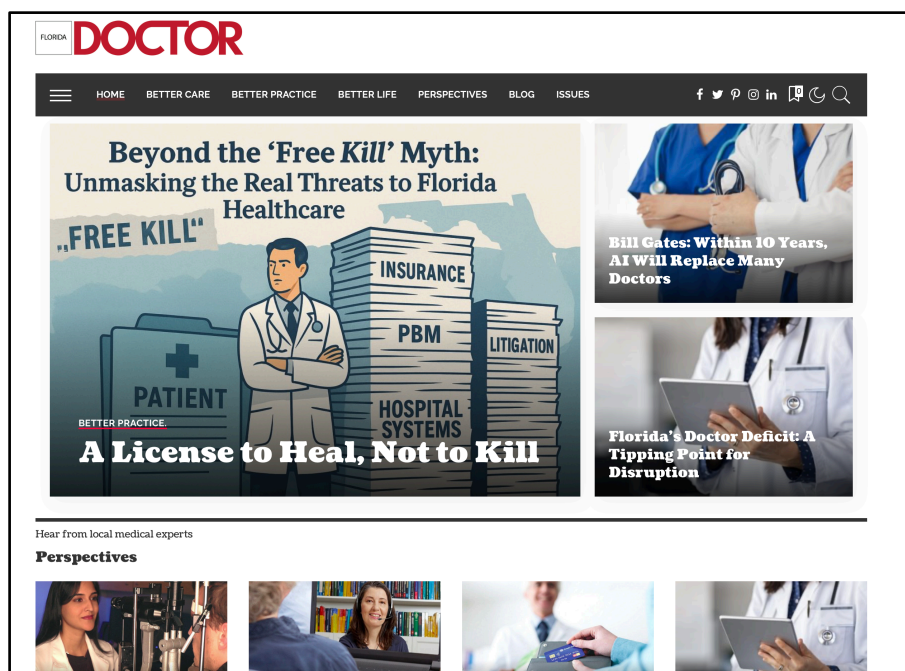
FLORIDA DOCTOR

HOME BETTER CARE BETTER PRACTICE BETTER LIFE PERSPECTIVES BLOG ISSUES

Beyond the 'Free *Kill*' Myth: Unmasking the Real Threats to Florida Healthcare

„FREE KILL"

INSURANCE

PBM

LITIGATION

PATIENT

HOSPITAL SYSTEMS

BETTER PRACTICE.

A License to Heal, Not to Kill

Bill Gates: Within 10 Years, AI Will Replace Many Doctors

Florida's Doctor Deficit: A Tipping Point for Disruption

Hear from local medical experts

Perspectives